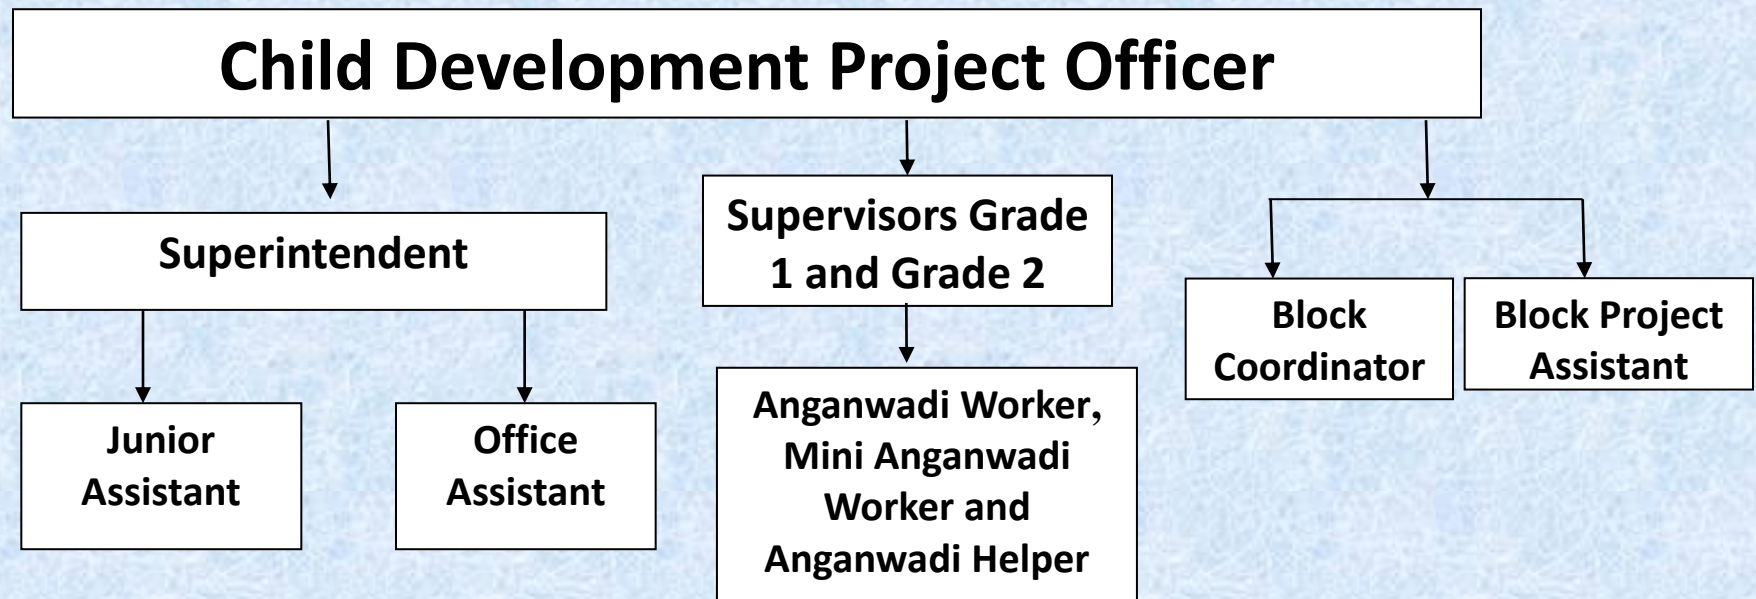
Child Development Project Officer

Superintendent

Junior Assistant

Office Assistant

Supervisors Grade 1 and Grade 2

Anganwadi Worker, Mini Anganwadi Worker and Anganwadi Helper

Block Coordinator

Block Project Assistant